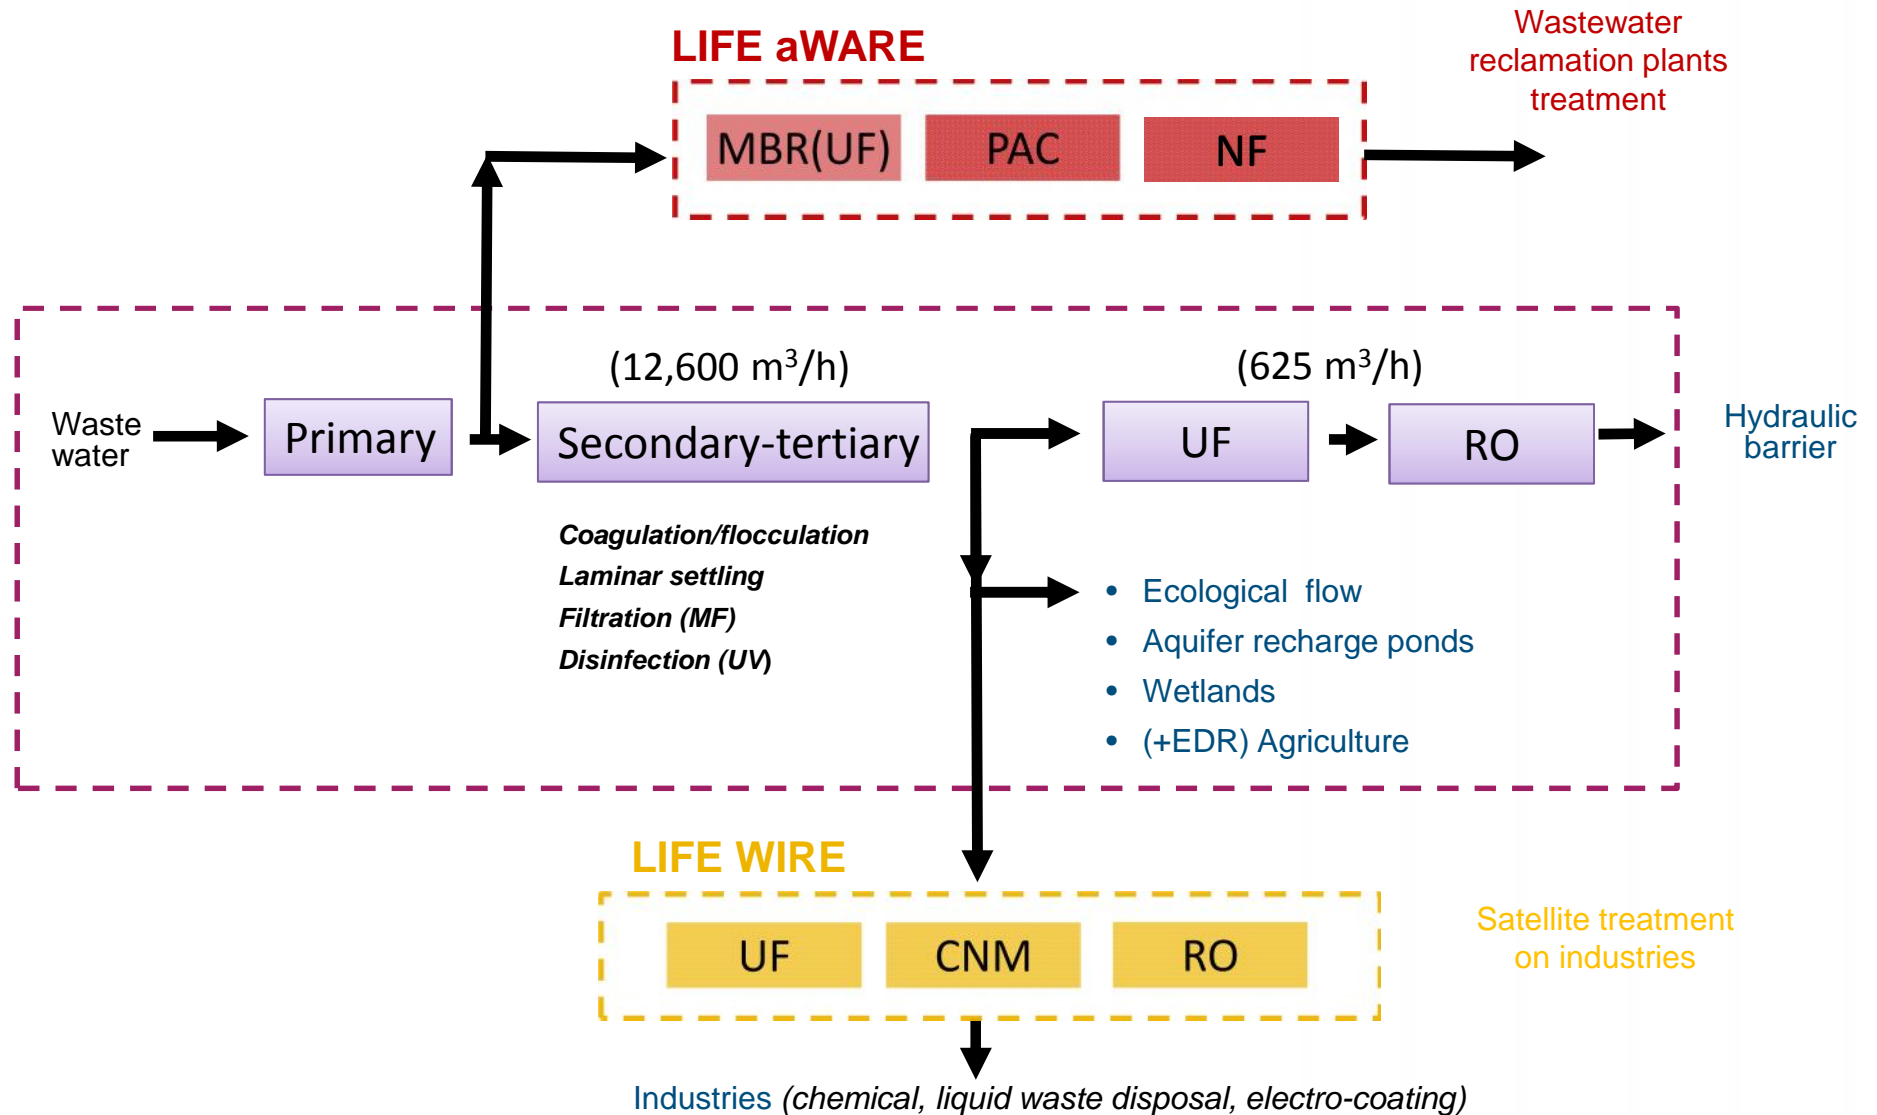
LIFE aWARE

MBR(UF) PAC NF

Wastewater reclamation plants treatment

Waste water

Primary

(12,600 m$^3$/h)

Secondary-tertiary

Coagulation/flocculation
Laminar settling
Filtration (MF)
Disinfection (UV)

(625 m$^3$/h)

UF

RO

Hydraulic barrier

• Ecological flow
• Aquifer recharge ponds
• Wetlands
• (+EDR) Agriculture

LIFE WIRE

UF CNM RO

Satellite treatment on industries

Industries (chemical, liquid waste disposal, electro-coating)